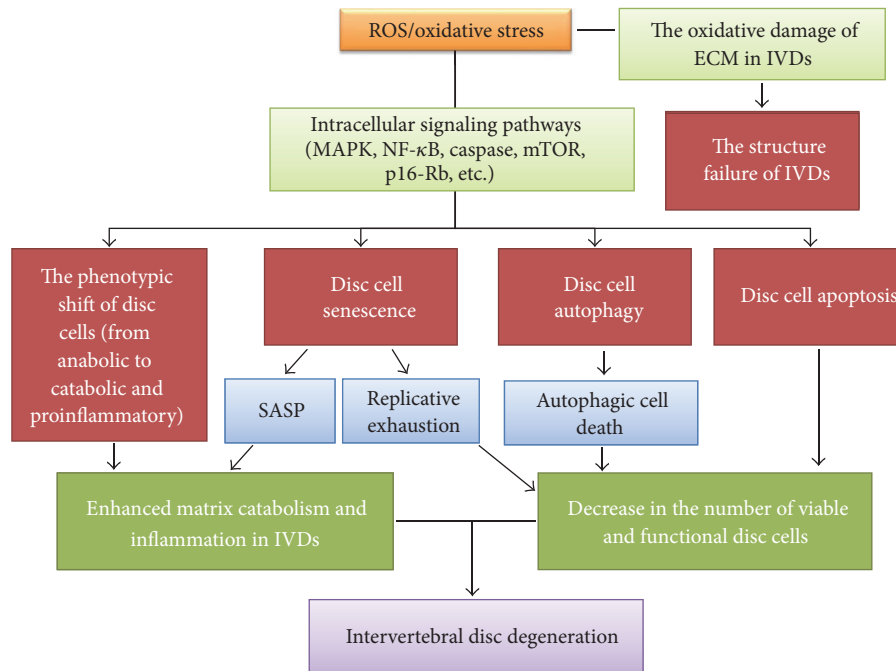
ROS/oxidative stress

The oxidative damage of ECM in IVDs

Intracellular signaling pathways (MAPK, NF-$\kappa$B, caspase, mTOR, p16-Rb, etc.)

The structure failure of IVDs

The phenotypic shift of disc cells (from anabolic to catabolic and proinflammatory)

Disc cell senescence

Disc cell autophagy

Disc cell apoptosis

SASP

Replicative exhaustion

Autophagic cell death

Enhanced matrix catabolism and inflammation in IVDs

Decrease in the number of viable and functional disc cells

Intervertebral disc degeneration